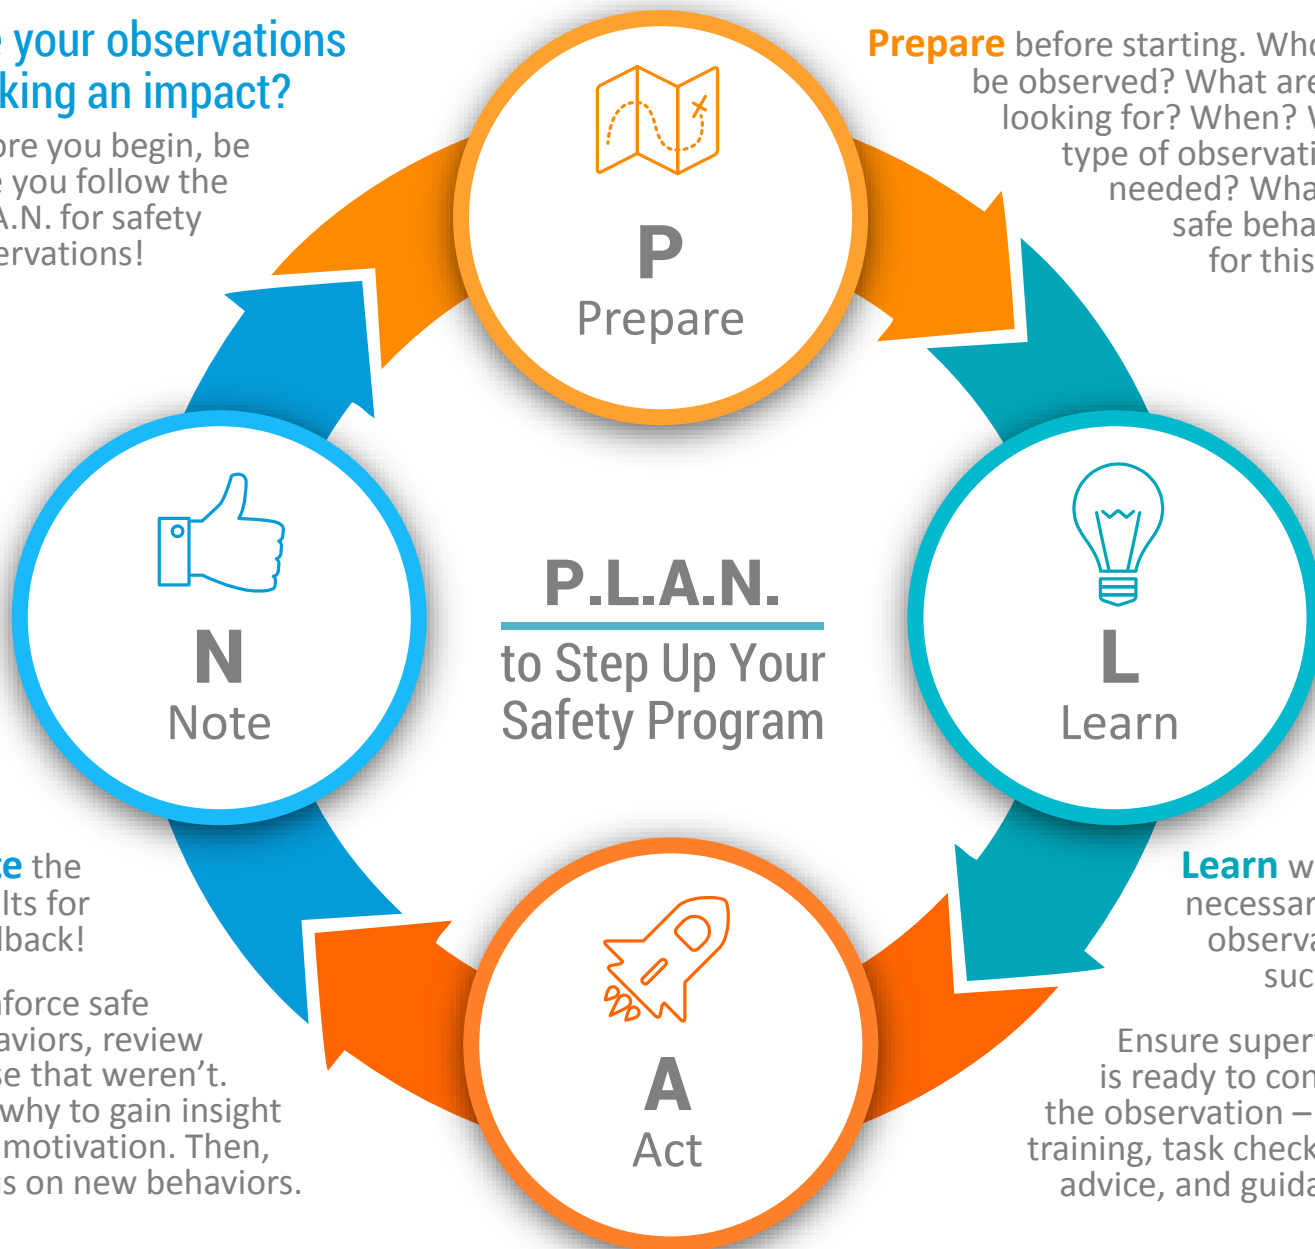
e your observations king an impact?

ore you begin, be e you follow the A.N. for safety ervations!

Prepare before starting. Who be observed? What are looking for? When? W type of observati needed? Wha safe beha for this

P
Prepare

N
Note

P.L.A.N.
to Step Up Your Safety Program

L
Learn

A
Act

e the lts for lback!

nforce safe aviors, review se that weren't. why to gain insight motivation. Then, s on new behaviors.

Learn w necessar observa suc

Ensure super is ready to con the observation – training, task check advice, and guida